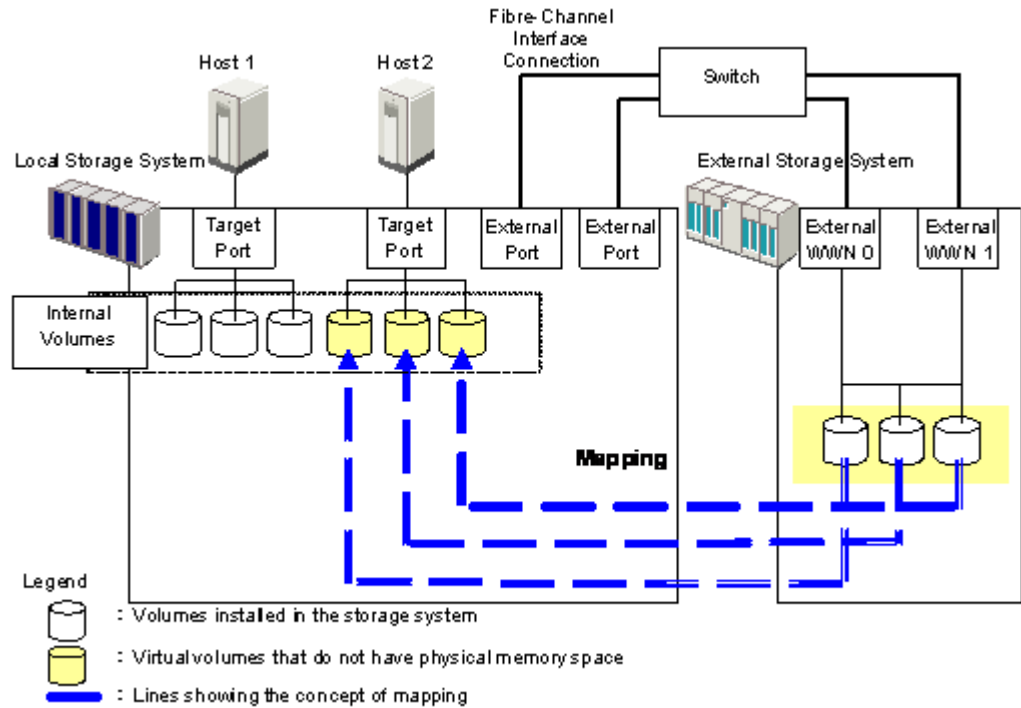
Fibre-Channel Interface Connection

Switch

Host 1

Host 2

Local Storage System

External Storage System

Target Port

Target Port

External Port

External Port

External WWN 0

External WWN 1

Internal Volumes

Mapping

Legend

: Volumes installed in the storage system

: Virtual volumes that do not have physical memory space

: Lines showing the concept of mapping